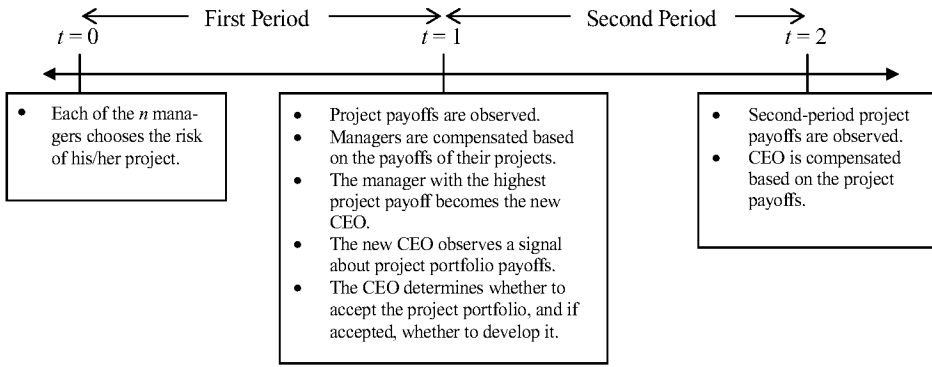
First Period
Second Period

$t = 0$

$t = 1$

$t = 2$

- Each of the *n* managers chooses the risk of his/her project.

- Project payoffs are observed.
- Managers are compensated based on the payoffs of their projects.
- The manager with the highest project payoff becomes the new CEO.
- The new CEO observes a signal about project portfolio payoffs.
- The CEO determines whether to accept the project portfolio, and if accepted, whether to develop it.

- Second-period project payoffs are observed.
- CEO is compensated based on the project payoffs.